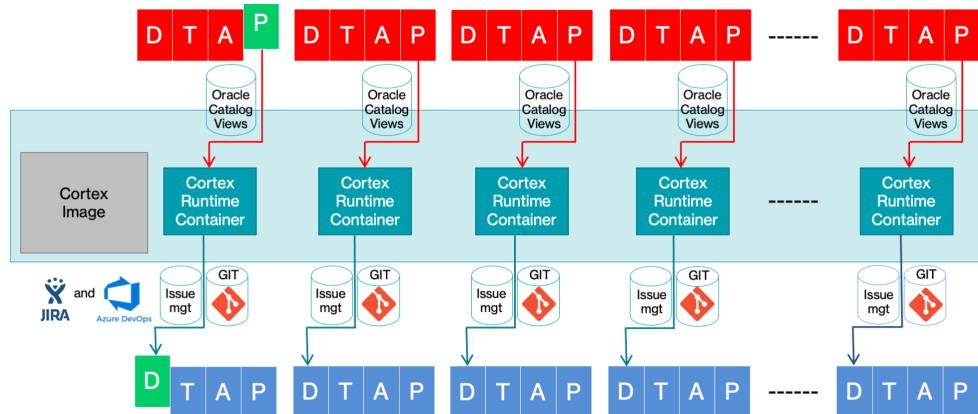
D T A P D T A P D T A P D T A P ------ D T A P

Oracle Catalog Views Oracle Catalog Views Oracle Catalog Views Oracle Catalog Views Oracle Catalog Views

Cortex Image

Cortex Runtime Container Cortex Runtime Container Cortex Runtime Container Cortex Runtime Container ------ Cortex Runtime Container

JIRA and Azure DevOps

Issue mgt GIT Issue mgt GIT Issue mgt GIT Issue mgt GIT Issue mgt GIT

D T A P D T A P D T A P D T A P ------ D T A P